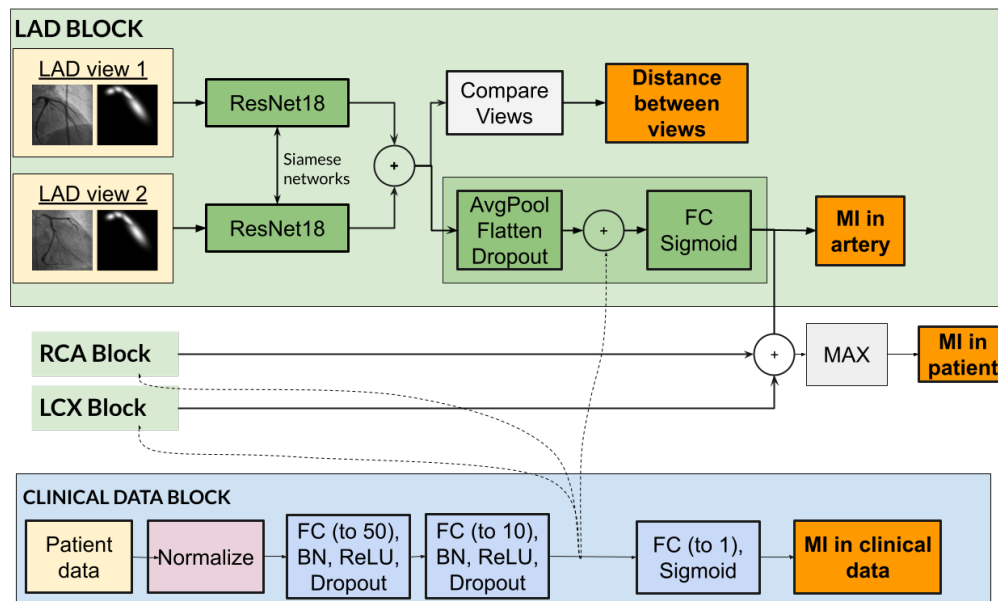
LAD BLOCK

LAD view 1

ResNet18

Compare Views

Distance between views

Siamese networks

+

LAD view 2

ResNet18

AvgPool Flatten Dropout

+

FC Sigmoid

MI in artery

RCA Block

+

MAX

MI in patient

LCX Block

CLINICAL DATA BLOCK

Patient data

Normalize

FC (to 50), BN, ReLU, Dropout

FC (to 10), BN, ReLU, Dropout

FC (to 1), Sigmoid

MI in clinical data